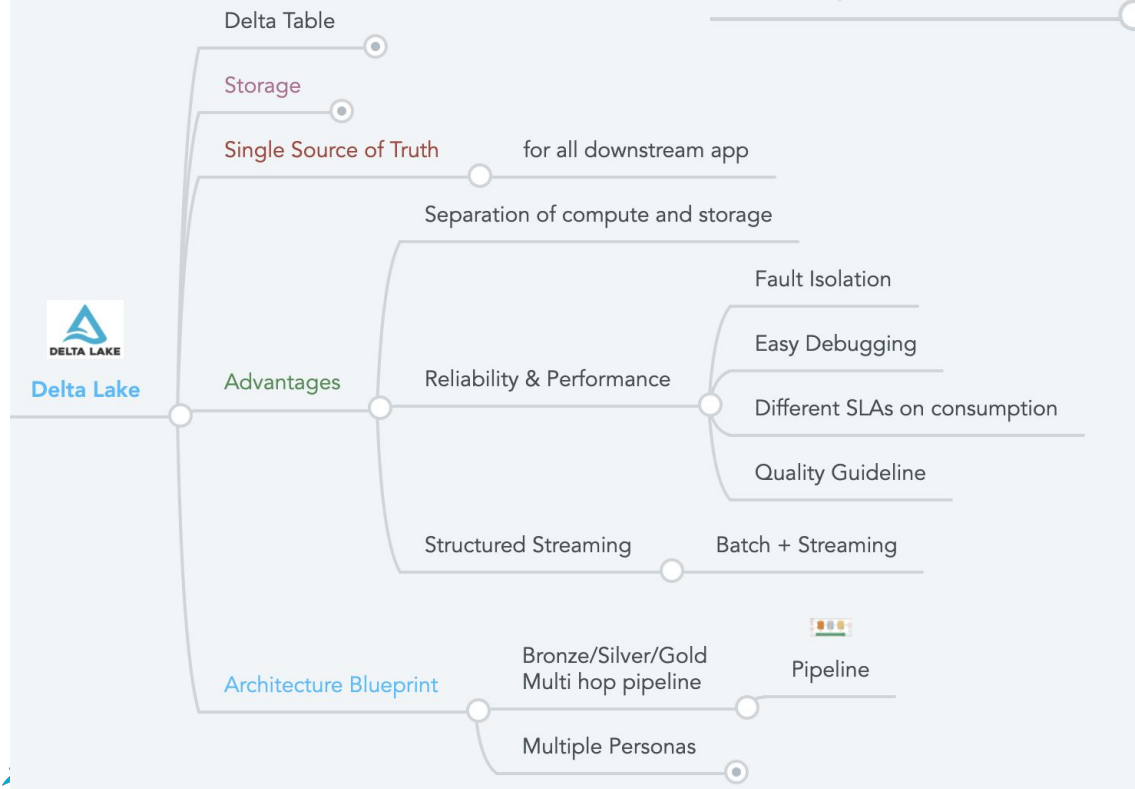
Delta Table

Storage

Single Source of Truth

for all downstream app

DELTA LAKE

Delta Lake

Advantages

Separation of compute and storage

Reliability & Performance

Fault Isolation

Easy Debugging

Different SLAs on consumption

Quality Guideline

Structured Streaming

Batch + Streaming

Architecture Blueprint

Bronze/Silver/Gold Multi hop pipeline

Pipeline

Multiple Personas